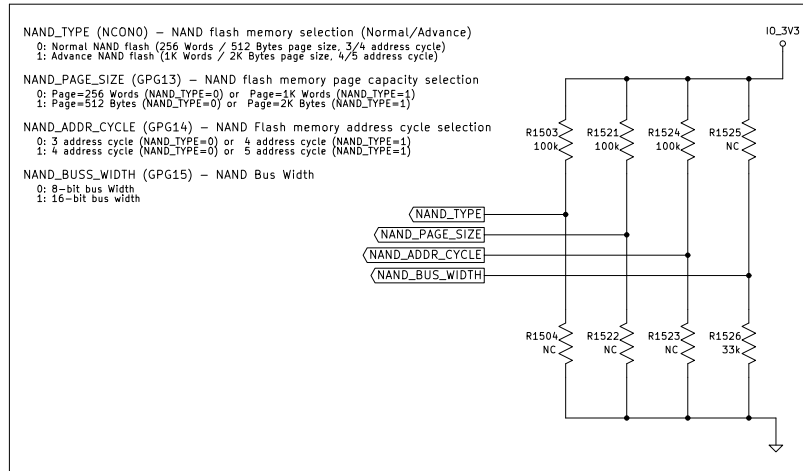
NAND_TYPE (NCON0) – NAND flash memory selection (Normal/Advance)
0: Normal NAND flash (256 Words / 512 Bytes page size, 3/4 address cycle)
1: Advance NAND flash (1K Words / 2K Bytes page size, 4/5 address cycle)

NAND_PAGE_SIZE (GPG13) – NAND flash memory page capacity selection
0: Page=256 Words (NAND_TYPE=0) or Page=1K Words (NAND_TYPE=1)
1: Page=512 Bytes (NAND_TYPE=0) or Page=2K Bytes (NAND_TYPE=1)

NAND_ADDR_CYCLE (GPG14) – NAND Flash memory address cycle selection
0: 3 address cycle (NAND_TYPE=0) or 4 address cycle (NAND_TYPE=1)
1: 4 address cycle (NAND_TYPE=0) or 5 address cycle (NAND_TYPE=1)

NAND_BUSS_WIDTH (GPG15) – NAND Bus Width
0: 8-bit bus Width
1: 16-bit bus width

IO_3V3

R1503 100k
R1521 100k
R1524 100k
R1525 NC

NAND_TYPE
NAND_PAGE_SIZE
NAND_ADDR_CYCLE
NAND_BUS_WIDTH

R1504 NC
R1522 NC
R1523 NC
R1526 33k